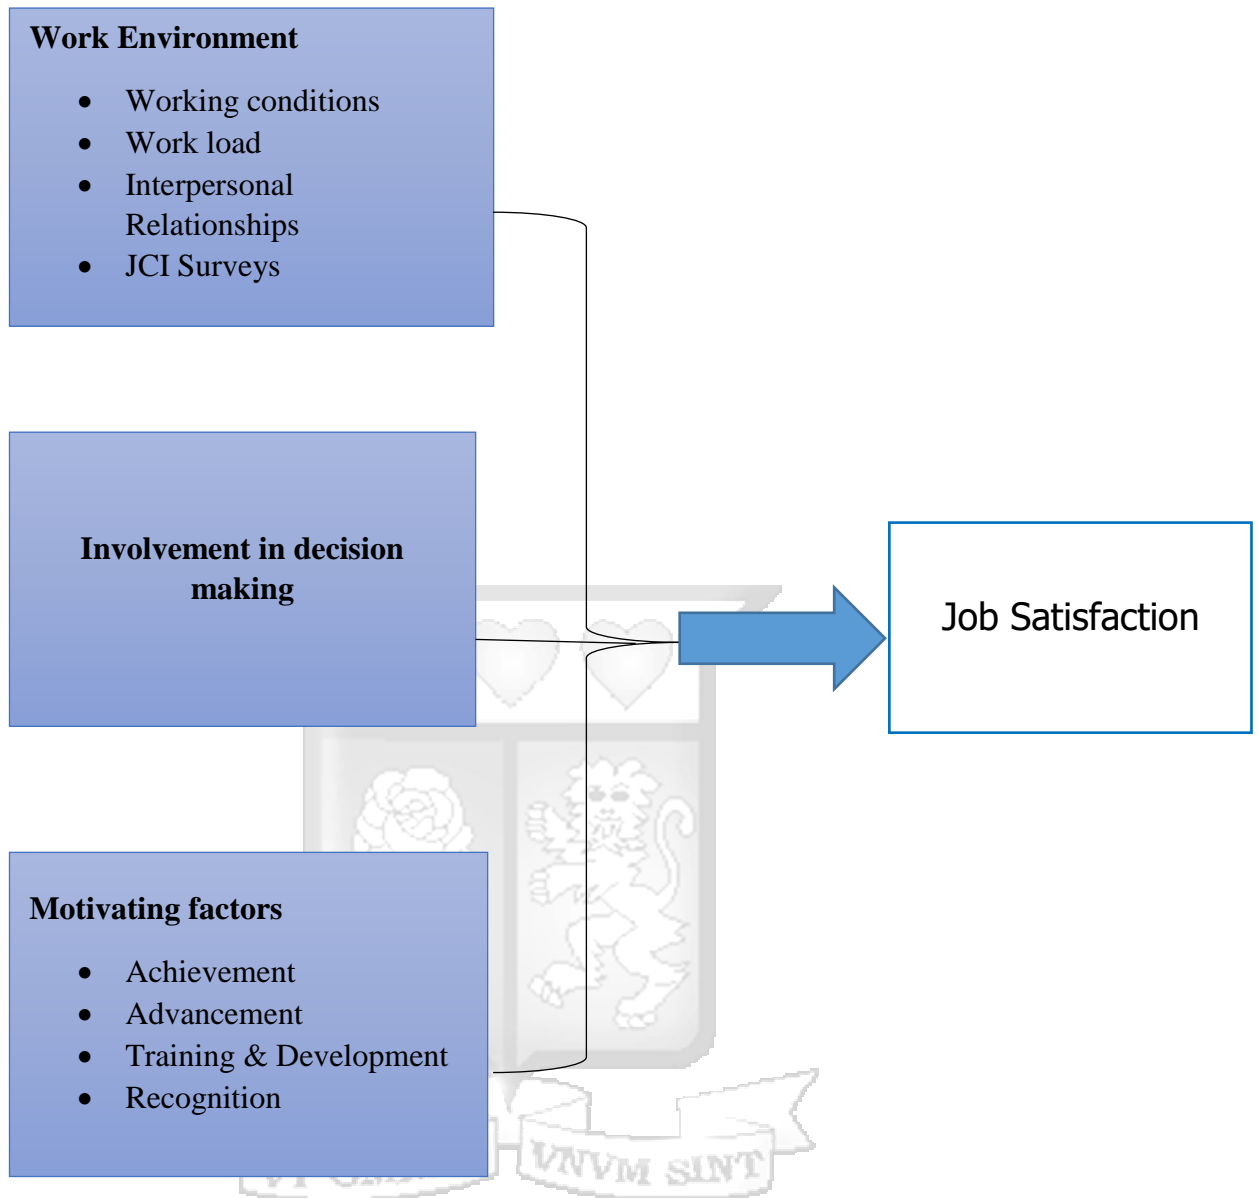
**Work Environment**

- Working conditions
- Work load
- Interpersonal Relationships
- JCI Surveys

**Involvement in decision making**

Job Satisfaction

**Motivating factors**

- Achievement
- Advancement
- Training & Development
- Recognition

VNVM SINT